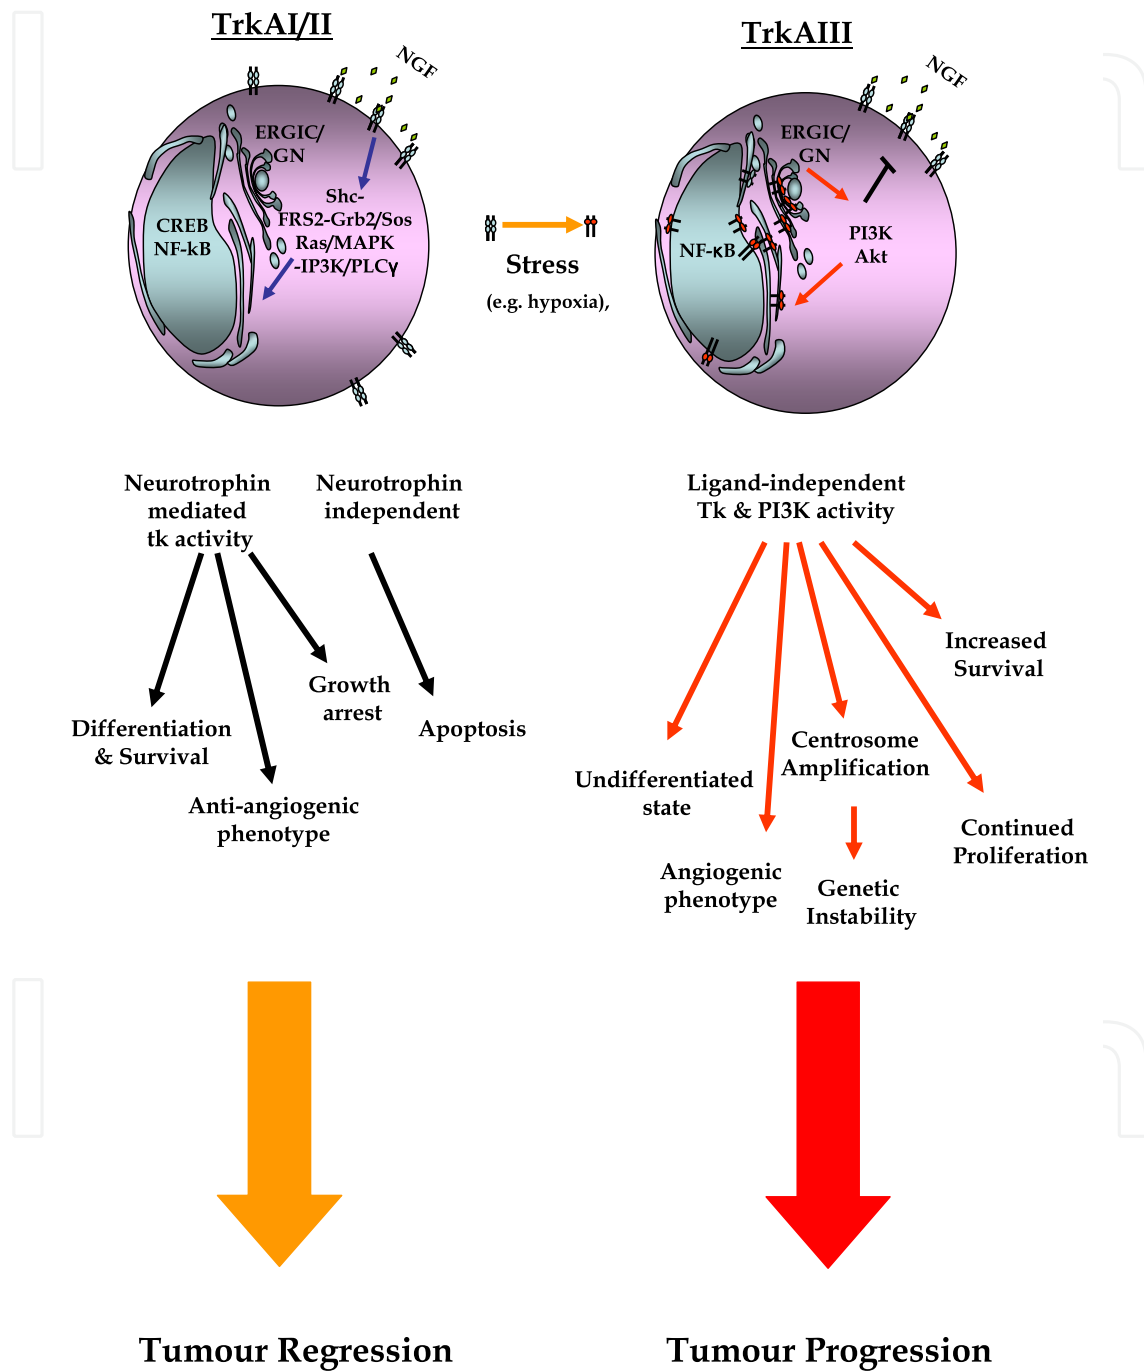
TrkAI/II

NGF

ERGIC/GN

CREB
NF-kB

Shc-FRS2-Grb2/Sos
Ras/MAPK
-IP3K/PLCγ

Stress
(e.g. hypoxia),

TrkAIII

NGF

ERGIC/GN

NF-κB

PI3K
Akt

Neurotrophin mediated tk activity

Neurotrophin independent

Differentiation & Survival

Anti-angiogenic phenotype

Growth arrest

Apoptosis

Ligand-independent Tk & PI3K activity

Increased Survival

Undifferentiated state

Centrosome Amplification

Continued Proliferation

Angiogenic phenotype

Genetic Instability

Tumour Regression

Tumour Progression